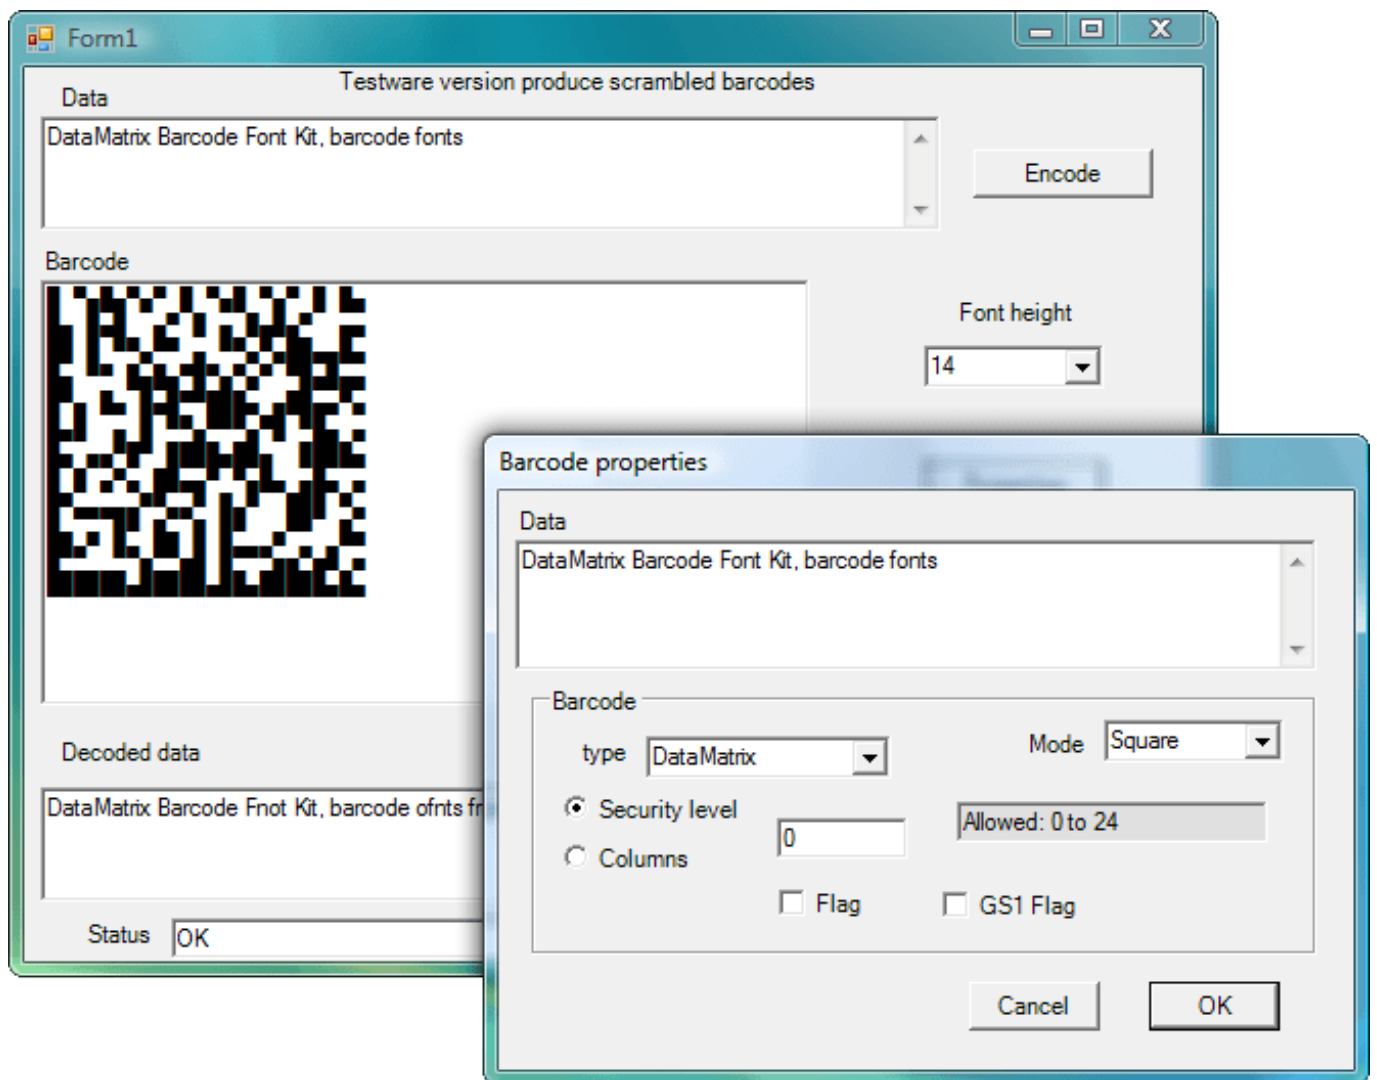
Form1

Testware version produce scrambled barcodes

Data

DataMatrix Barcode Font Kit, barcode fonts

Encode

Barcode

Font height

14

Decoded data

DataMatrix Barcode Fnot Kit, barcode ofnts fr

Status OK

Barcode properties

Data

DataMatrix Barcode Font Kit, barcode fonts

Barcode

type DataMatrix

Mode Square

Security level

Columns

0

Allowed: 0 to 24

Flag

GS1 Flag

Cancel

OK